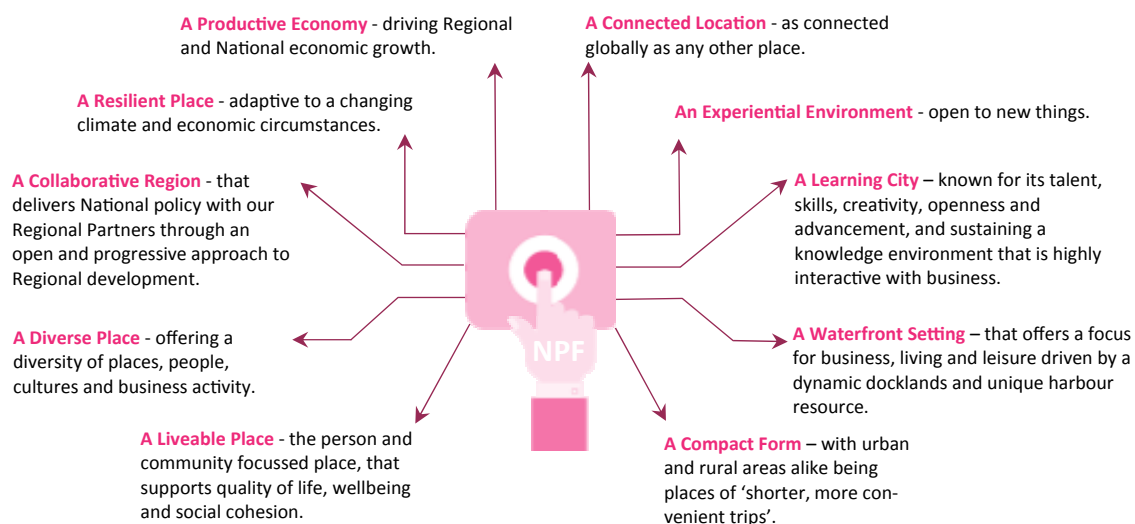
A Productive Economy - driving Regional and National economic growth.

A Connected Location - as connected globally as any other place.

A Resilient Place - adaptive to a changing climate and economic circumstances.

An Experiential Environment - open to new things.

A Collaborative Region - that delivers National policy with our Regional Partners through an open and progressive approach to Regional development.

A Learning City – known for its talent, skills, creativity, openness and advancement, and sustaining a knowledge environment that is highly interactive with business.

NPF

A Diverse Place - offering a diversity of places, people, cultures and business activity.

A Waterfront Setting – that offers a focus for business, living and leisure driven by a dynamic docklands and unique harbour resource.

A Liveable Place - the person and community focussed place, that supports quality of life, wellbeing and social cohesion.

A Compact Form – with urban and rural areas alike being places of 'shorter, more convenient trips'.